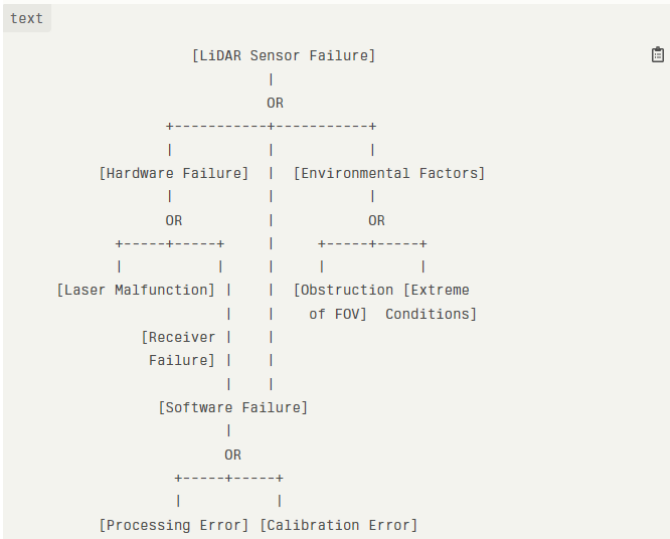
text

```
                [LiDAR Sensor Failure]
                          |
                          OR
              +-----------+-----------+
              |           |           |
     [Hardware Failure]   |   [Environmental Factors]
              |           |           |
              OR          |           OR
        +-----+-----+     |     +-----+-----+
        |           |     |     |           |
[Laser Malfunction] |     |  [Obstruction [Extreme
                    |     |    of FOV]  Conditions]
          [Receiver |     |
            Failure] |    |
                    |     |
           [Software Failure]
                    |
                    OR
              +-----+-----+
              |           |
  [Processing Error] [Calibration Error]
```